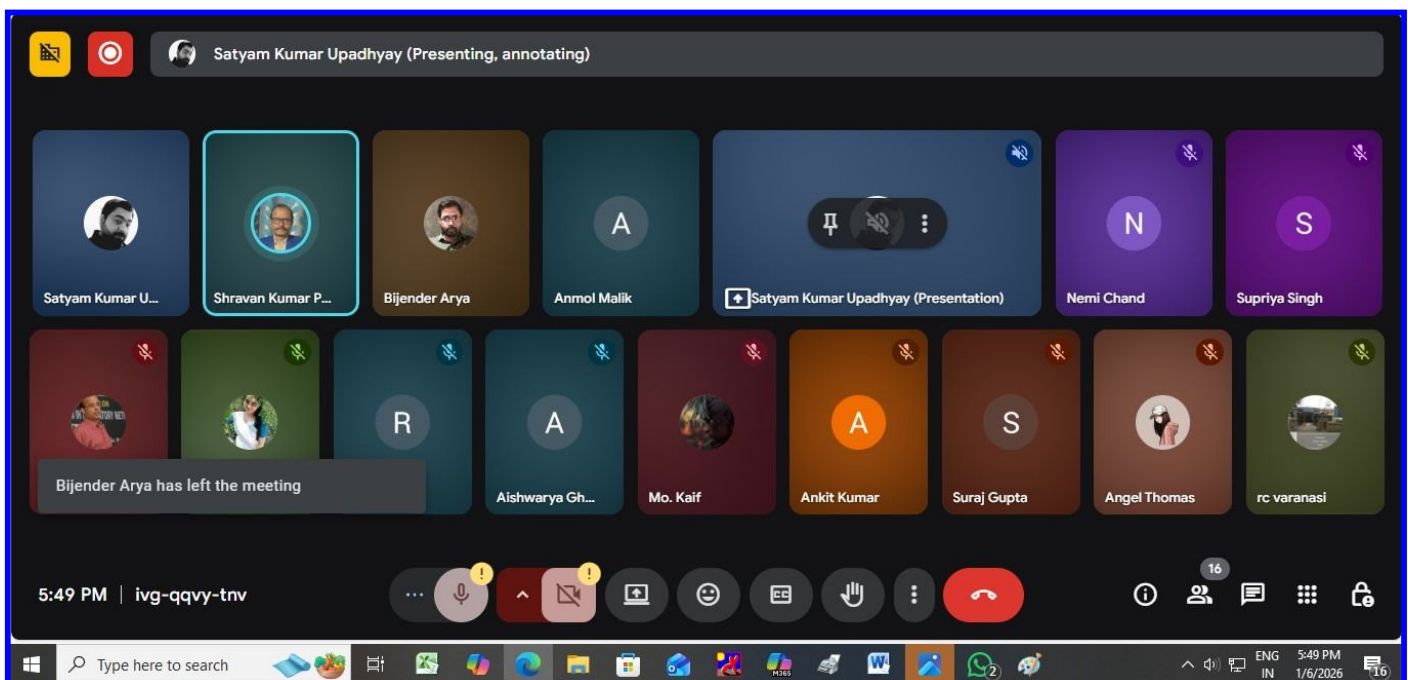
Satyam Kumar Upadhyay (Presenting, annotating)

Satyam Kumar U...
Shravan Kumar P...
Bijender Arya
A
Anmol Malik
Satyam Kumar Upadhyay (Presentation)
N
Nemi Chand
S
Supriya Singh

R
A
Aishwarya Gh...
Mo. Kaif
A
Ankit Kumar
S
Suraj Gupta
Angel Thomas
rc varanasi

Bijender Arya has left the meeting

5:49 PM | ivg-qqvy-tnv

16

Type here to search

M365

2

ENG IN
5:49 PM 1/6/2026
16